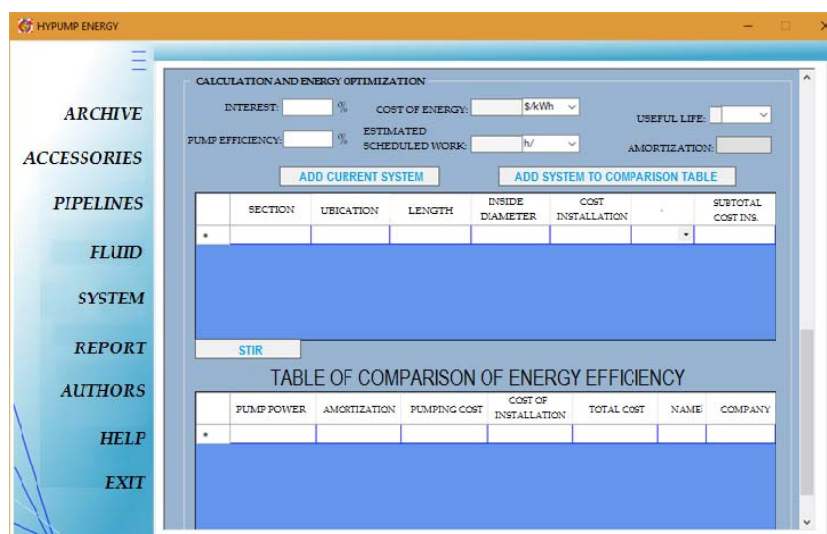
HYPUMP ENERGY

ARCHIVE
ACCESSORIES
PIPELINES
FLUID
SYSTEM
REPORT
AUTHORS
HELP
EXIT

CALCULATION AND ENERGY OPTIMIZATION

INTEREST: %
COST OF ENERGY: $/kWh
USEFUL LIFE:
PUMP EFFICIENCY: %
ESTIMATED SCHEDULED WORK: h/
AMORTIZATION:

ADD CURRENT SYSTEM
ADD SYSTEM TO COMPARISON TABLE

| | SECTION | UBICATION | LENGTH | INSIDE DIAMETER | COST INSTALLATION | . | SUBTOTAL COST INS. |
|---|---|---|---|---|---|---|---|
| * | | | | | | | |

STIR

TABLE OF COMPARISON OF ENERGY EFFICIENCY

| | PUMP POWER | AMORTIZATION | PUMPING COST | COST OF INSTALLATION | TOTAL COST | NAME | COMPANY |
|---|---|---|---|---|---|---|---|
| * | | | | | | | |